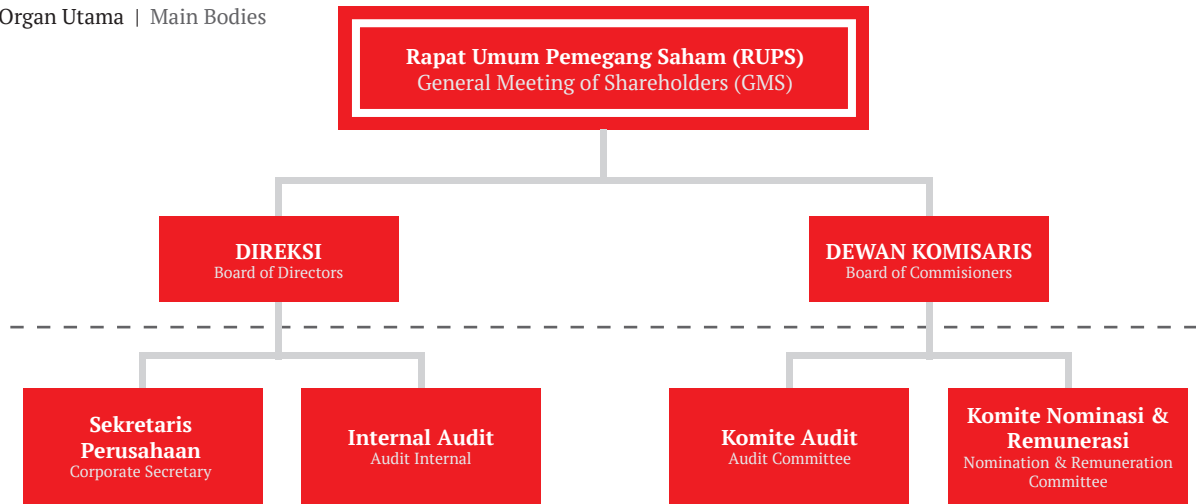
Organ Utama | Main Bodies

Rapat Umum Pemegang Saham (RUPS)
General Meeting of Shareholders (GMS)

DIREKSI
Board of Directors

DEWAN KOMISARIS
Board of Commisioners

Sekretaris Perusahaan
Corporate Secretary

Internal Audit
Audit Internal

Komite Audit
Audit Committee

Komite Nominasi & Remunerasi
Nomination & Remuneration Committee